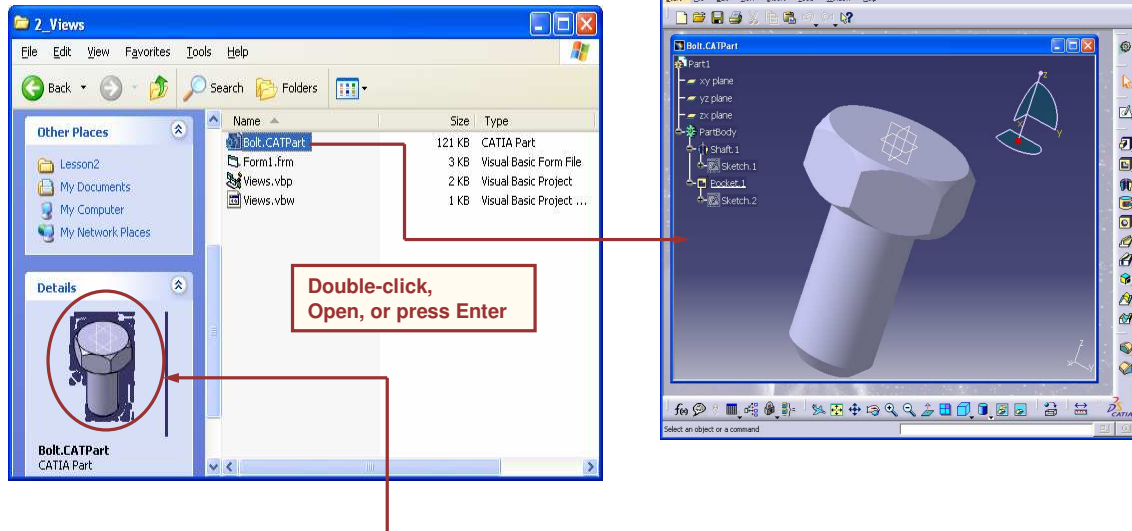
2_Views

File Edit View Favorites Tools Help

Back Search Folders

Other Places

Lesson2
My Documents
My Computer
My Network Places

Details

Bolt.CATPart
CATIA Part

| Name | Size | Type |
|---|---|---|
| Bolt.CATPart | 121 KB | CATIA Part |
| Form1.frm | 3 KB | Visual Basic Form File |
| Views.vbp | 2 KB | Visual Basic Project |
| Views.vbw | 1 KB | Visual Basic Project ... |

Double-click,
Open, or press Enter

Bolt.CATPart

Part1
xy plane
yz plane
zx plane
PartBody
Shaft.1
Sketch.1
Pocket.1
Sketch.2

Select an object or a command